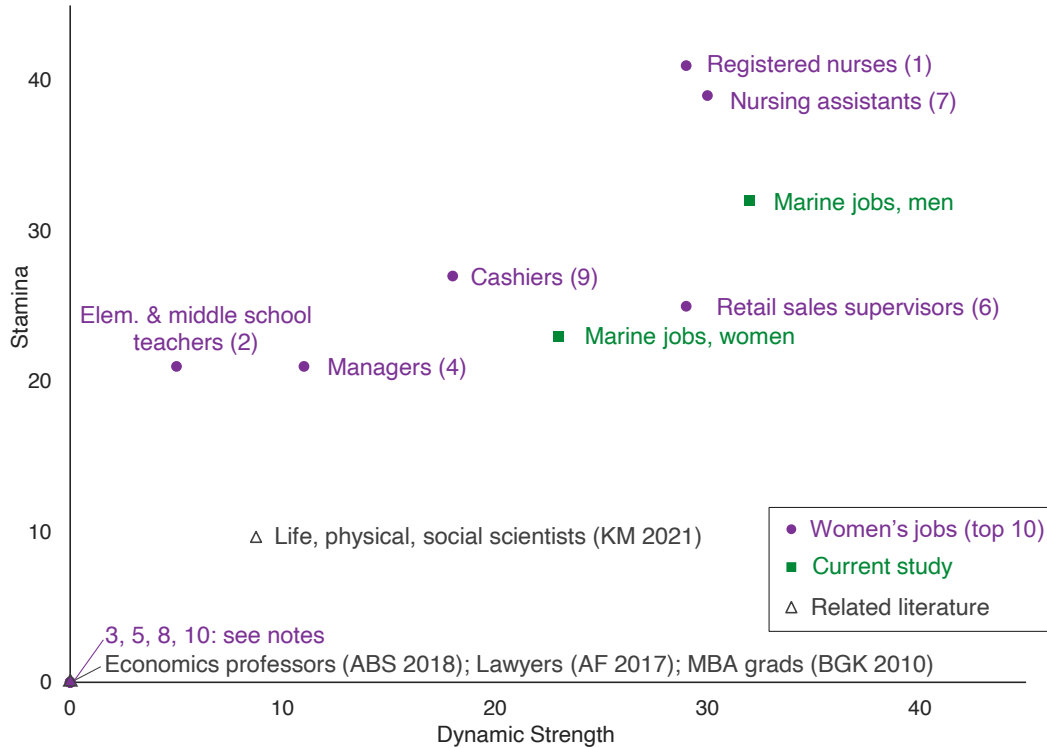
Registered nurses (1)
Nursing assistants (7)
Marine jobs, men
Cashiers (9)
Retail sales supervisors (6)
Elem. & middle school teachers (2)
Marine jobs, women
Managers (4)
Life, physical, social scientists (KM 2021)
Women's jobs (top 10)
Current study
Related literature
3, 5, 8, 10: see notes
Economics professors (ABS 2018); Lawyers (AF 2017); MBA grads (BGK 2010)

Stamina
40
30
20
10
0

0
10
20
30
40
Dynamic Strength